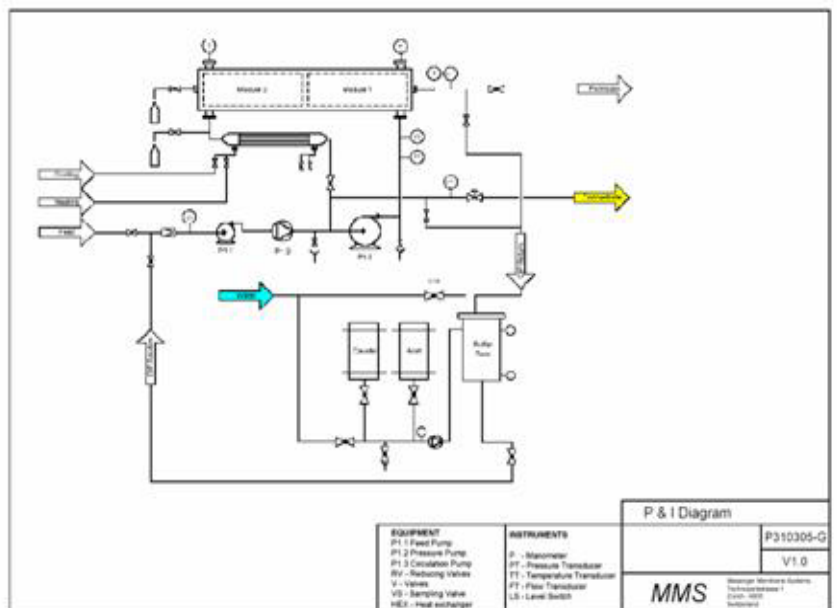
Module 2
Module 1
Permeate
Feed
Concentrate
P1.1
P1.2
P1.3
Caustic
Acid
Buffer Tank

P & I Diagram
P310305-G
V1.0

EQUIPMENT
P1.1 Feed Pump
P1.2 Pressure Pump
P1.3 Circulation Pump
RV - Reducing Valves
V - Valves
VS - Sampling Valve
HEX - Heat exchanger

INSTRUMENTS
P - Manometer
PT - Pressure Transducer
TT - Temperature Transducer
FT - Flow Transducer
LS - Level Switch

MMS
Membrane Systems
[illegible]
Switzerland